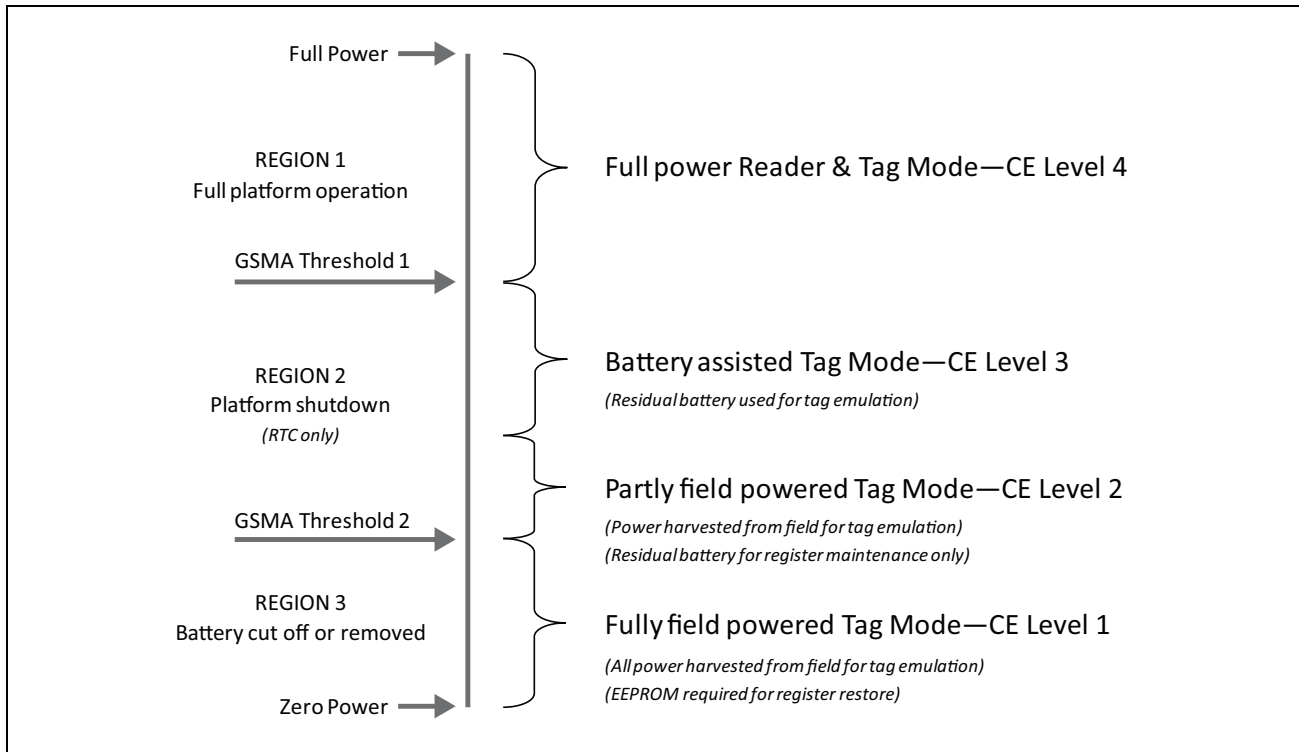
Full Power

REGION 1
Full platform operation

GSMA Threshold 1

REGION 2
Platform shutdown
(RTC only)

GSMA Threshold 2

REGION 3
Battery cut off or removed

Zero Power

Full power Reader & Tag Mode—CE Level 4

Battery assisted Tag Mode—CE Level 3
(Residual battery used for tag emulation)

Partly field powered Tag Mode—CE Level 2
(Power harvested from field for tag emulation)
(Residual battery for register maintenance only)

Fully field powered Tag Mode—CE Level 1
(All power harvested from field for tag emulation)
(EEPROM required for register restore)